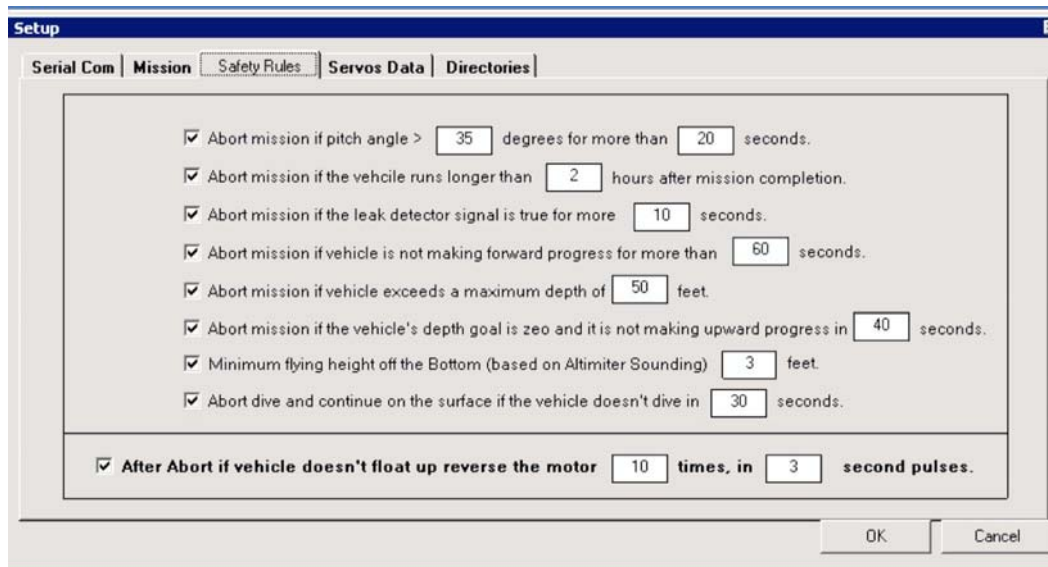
Setup

Serial Com | Mission | Safety Rules | Servos Data | Directories

☑ Abort mission if pitch angle > 35 degrees for more than 20 seconds.

☑ Abort mission if the vehcile runs longer than 2 hours after mission completion.

☑ Abort mission if the leak detector signal is true for more 10 seconds.

☑ Abort mission if vehicle is not making forward progress for more than 60 seconds.

☑ Abort mission if vehicle exceeds a maximum depth of 50 feet.

☑ Abort mission if the vehicle's depth goal is zeo and it is not making upward progress in 40 seconds.

☑ Minimum flying height off the Bottom (based on Altimiter Sounding) 3 feet.

☑ Abort dive and continue on the surface if the vehicle doesn't dive in 30 seconds.

☑ After Abort if vehicle doesn't float up reverse the motor 10 times, in 3 second pulses.

OK Cancel